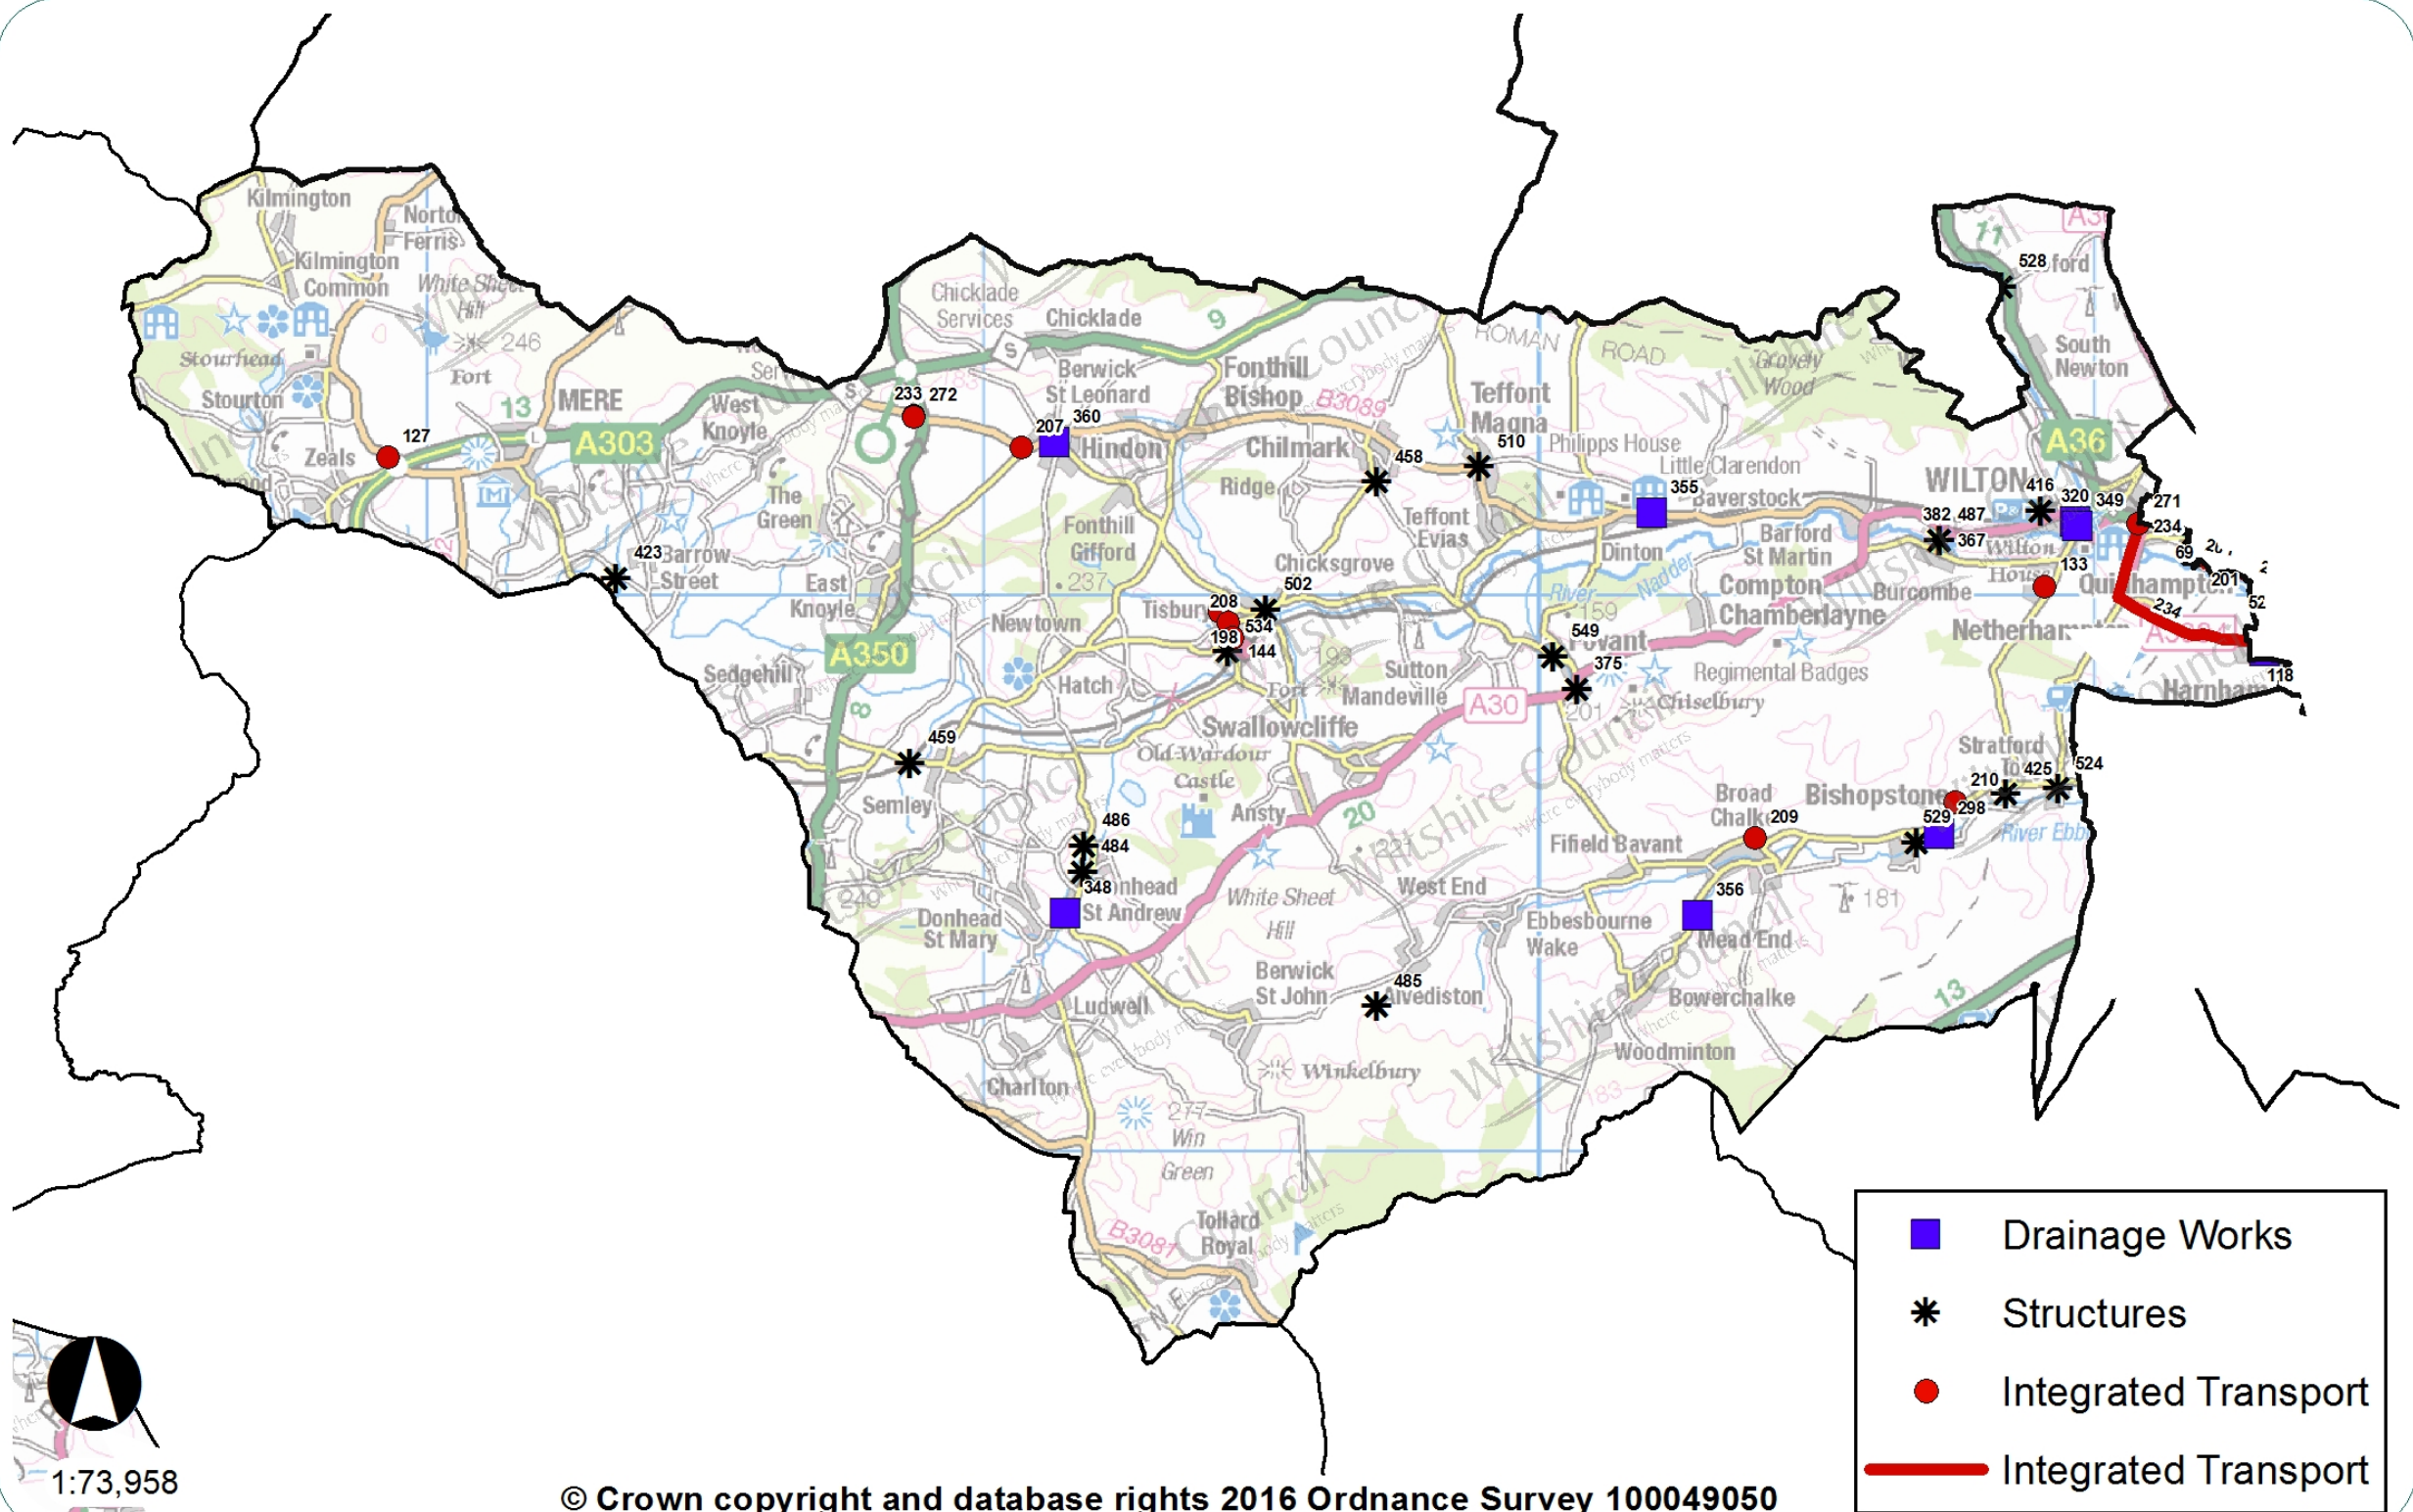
Kilmington
Norton Ferris
Kilmington Common
White Sheet Hill
246
Stourhead
Fort
Stourton
MERE
13
A303
Zeals
127
West Knoyle
The Green
423
Barrow Street
East Knoyle
Sedgehill
A350
233
272
Chicklade Services
Chicklade
9
Berwick St Leonard
207
360
Hindon
Fonthill Bishop
B3089
Chilmark
Ridge
Fonthill Gifford
237
Newtown
Hatch
Tisbury
208
534
198
144
502
458
Teffont Magna
510
Philipps House
ROMAN ROAD
Grovely Wood
Little Clarendon
355
Baverstock
Teffont Evias
Chicksgrove
Dinton
River Nadder
159
Barford St Martin
Compton Chamberlayne
549
Fovant
375
Regimental Badges
Chiselbury
201
Sutton Mandeville
Fort
A30
Swallowcliffe
Old Wardour Castle
Ansty
20
459
Semley
486
484
348
Donhead St Andrew
Donhead St Mary
240
White Sheet Hill
West End
Berwick St John
485
Alvediston
Ludwell
Winkelbury
Charlton
277
Win Green
Tollard Royal
B3087
Fifield Bavant
Ebbesbourne Wake
356
Mead End
Bowerchalke
Woodminton
183
Broad Chalke
209
Bishopstone
210
298
529
425
524
Stratford Tony
River Ebble
181
13
528
ford
South Newton
A36
WILTON
416
320
349
382
487
367
Wilton House
133
Quidhampton
271
234
69
201
52
234
Burcombe
Netherhampton
118
Harnham
Drainage Works
Structures
Integrated Transport
Integrated Transport
1:73,958
© Crown copyright and database rights 2016 Ordnance Survey 100049050